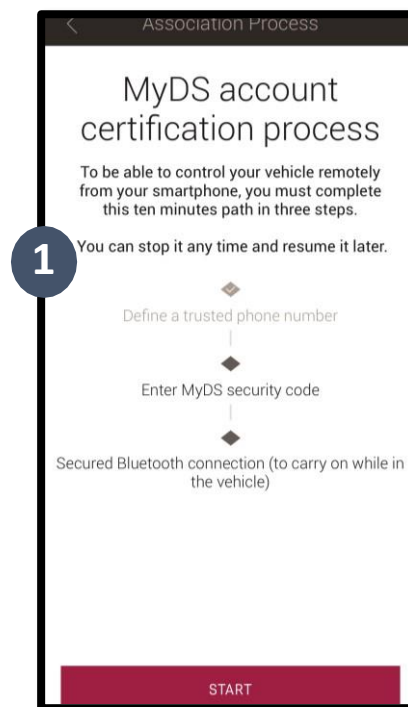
<

Association Process

MyDS account certification process

To be able to control your vehicle remotely from your smartphone, you must complete this ten minutes path in three steps.

1

You can stop it any time and resume it later.

Define a trusted phone number

Enter MyDS security code

Secured Bluetooth connection (to carry on while in the vehicle)

START